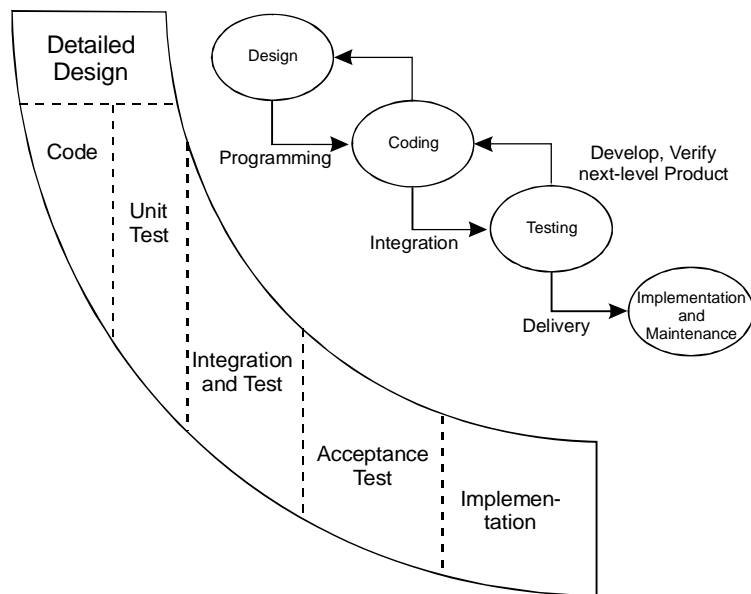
Detailed Design

Code

Unit Test

Integration and Test

Acceptance Test

Implementation

Design

Programming

Coding

Develop, Verify next-level Product

Integration

Testing

Delivery

Implementation and Maintenance